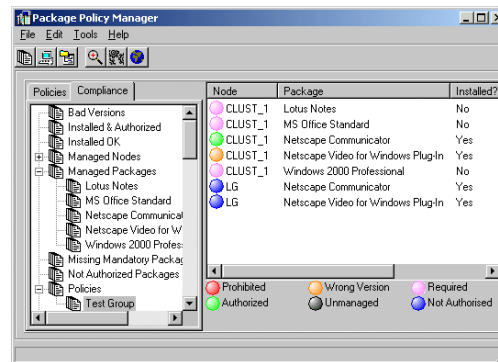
Package Policy Manager

File Edit Tools Help

Policies Compliance

Bad Versions
Installed & Authorized
Installed OK
Managed Nodes
Managed Packages
Lotus Notes
MS Office Standard
Netscape Communical
Netscape Video for W
Windows 2000 Profes
Missing Mandatory Packag
Not Authorized Packages
Policies
Test Group

| Node | Package | Installed? |
|---|---|---|
| CLUST_1 | Lotus Notes | No |
| CLUST_1 | MS Office Standard | No |
| CLUST_1 | Netscape Communicator | Yes |
| CLUST_1 | Netscape Video for Windows Plug-In | Yes |
| CLUST_1 | Windows 2000 Professional | No |
| LG | Netscape Communicator | Yes |
| LG | Netscape Video for Windows Plug-In | Yes |

Prohibited
Wrong Version
Required
Authorized
Unmanaged
Not Authorised